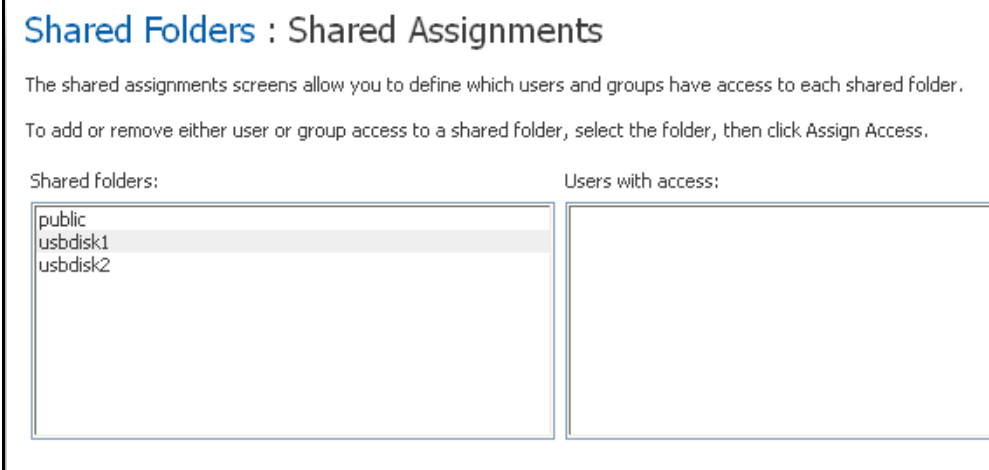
Shared Folders : Shared Assignments

The shared assignments screens allow you to define which users and groups have access to each shared folder.

To add or remove either user or group access to a shared folder, select the folder, then click Assign Access.

Shared folders:

public
usbdisk1
usbdisk2

Users with access: